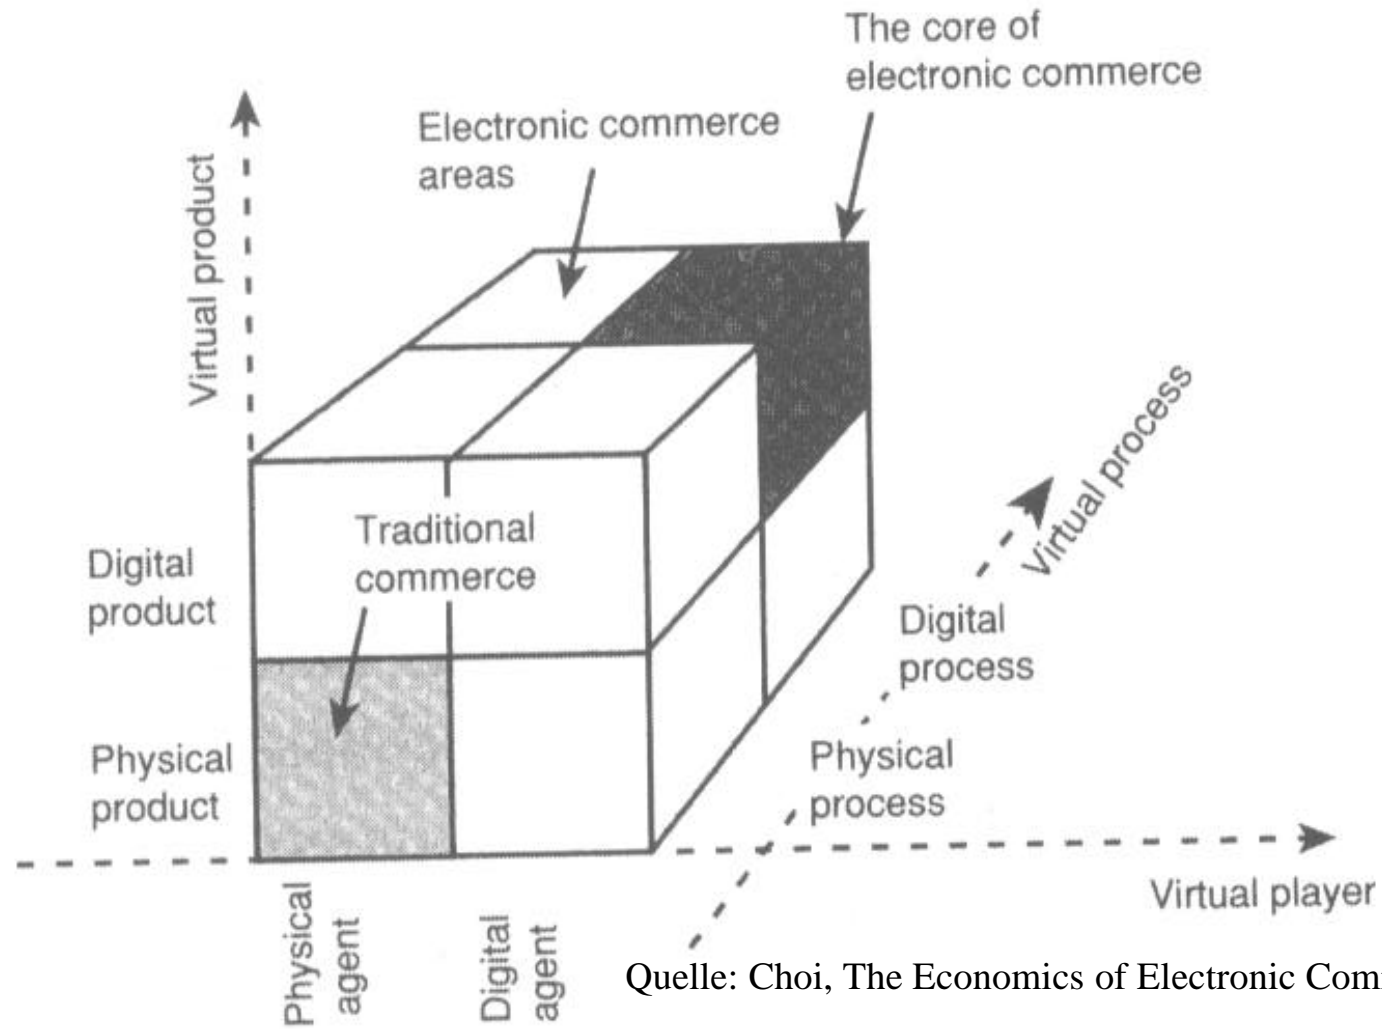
The core of electronic commerce

Electronic commerce areas

Virtual product

Virtual process

Traditional commerce

Digital product

Digital process

Physical product

Physical process

Virtual player

Physical agent

Digital agent

Quelle: Choi, The Economics of Electronic Com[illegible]